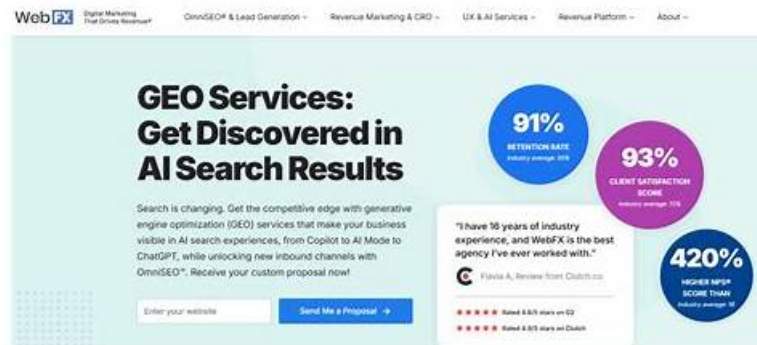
WebFX Digital Marketing That Drives Revenue®

OmniSEO® & Lead Generation ⌄ Revenue Marketing & CRO ⌄ UX & AI Services ⌄ Revenue Platform ⌄ About ⌄

GEO Services: Get Discovered in AI Search Results

Search is changing. Get the competitive edge with generative engine optimization (GEO) services that make your business visible in AI search experiences, from Copilot to AI Mode to ChatGPT, while unlocking new inbound channels with OmniSEO®. Receive your custom proposal now!

Enter your website

Send Me a Proposal →

91%
RETENTION RATE
Industry average: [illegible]

93%
CLIENT SATISFACTION SCORE
Industry average: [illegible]

420%
HIGHER NPS® SCORE THAN
Industry average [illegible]

"I have 16 years of industry experience, and WebFX is the best agency I've ever worked with."

Flavia A, Review from Clutch.co

★★★★★ Rated 4.9/5 stars on G2

★★★★★ Rated 4.9/5 stars on Clutch